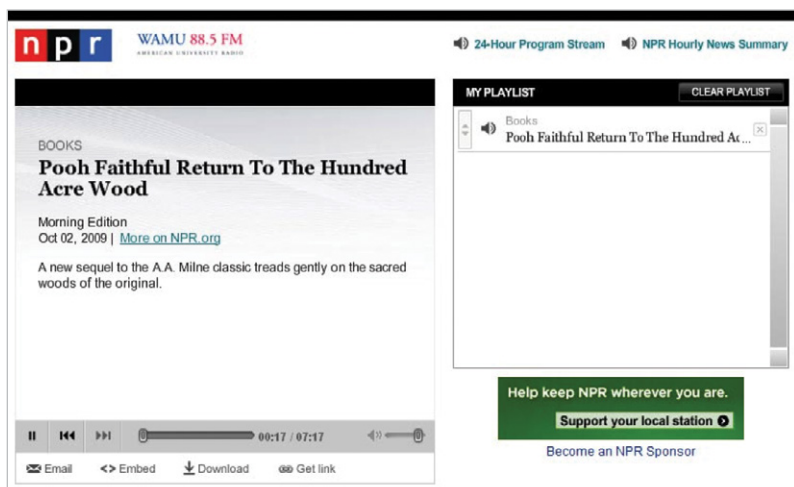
n p r WAMU 88.5 FM AMERICAN UNIVERSITY RADIO

24-Hour Program Stream NPR Hourly News Summary

BOOKS

Pooh Faithful Return To The Hundred Acre Wood

Morning Edition
Oct 02, 2009 | More on NPR.org

A new sequel to the A.A. Milne classic treads gently on the sacred woods of the original.

00:17 / 07:17

Email <> Embed Download Get link

MY PLAYLIST CLEAR PLAYLIST

Books
Pooh Faithful Return To The Hundred Ac...

Help keep NPR wherever you are.
Support your local station

Become an NPR Sponsor